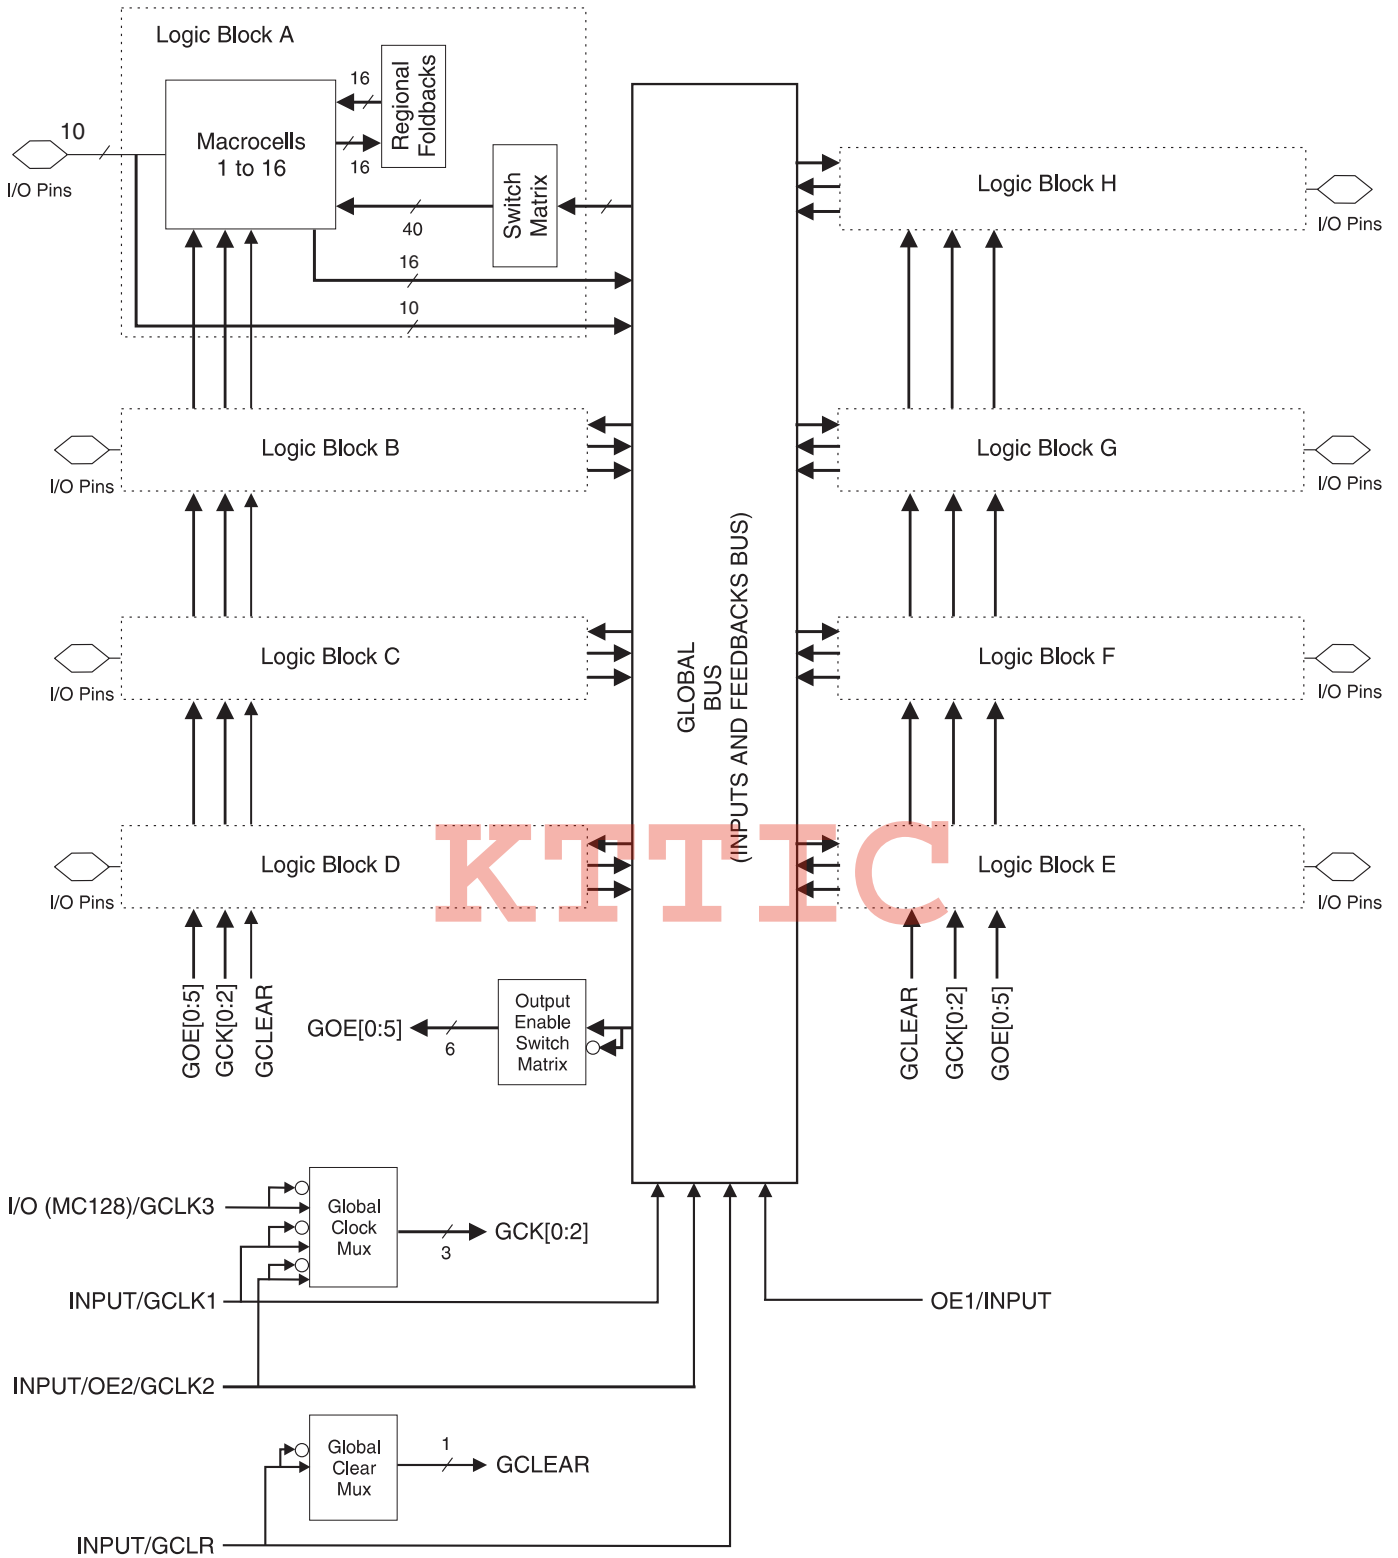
Logic Block A

16

Regional Foldbacks

10

Macrocells 1 to 16

I/O Pins

16

Switch Matrix

40

16

10

Logic Block H

I/O Pins

Logic Block B

I/O Pins

Logic Block G

I/O Pins

GLOBAL BUS (INPUTS AND FEEDBACKS BUS)

Logic Block C

I/O Pins

Logic Block F

I/O Pins

Logic Block D

I/O Pins

KTTIC

Logic Block E

I/O Pins

GOE[0:5]

GCK[0:2]

GCLEAR

GOE[0:5]

6

Output Enable Switch Matrix

GCLEAR

GCK[0:2]

GOE[0:5]

I/O (MC128)/GCLK3

Global Clock Mux

GCK[0:2]

3

INPUT/GCLK1

OE1/INPUT

INPUT/OE2/GCLK2

Global Clear Mux

1

GCLEAR

INPUT/GCLR